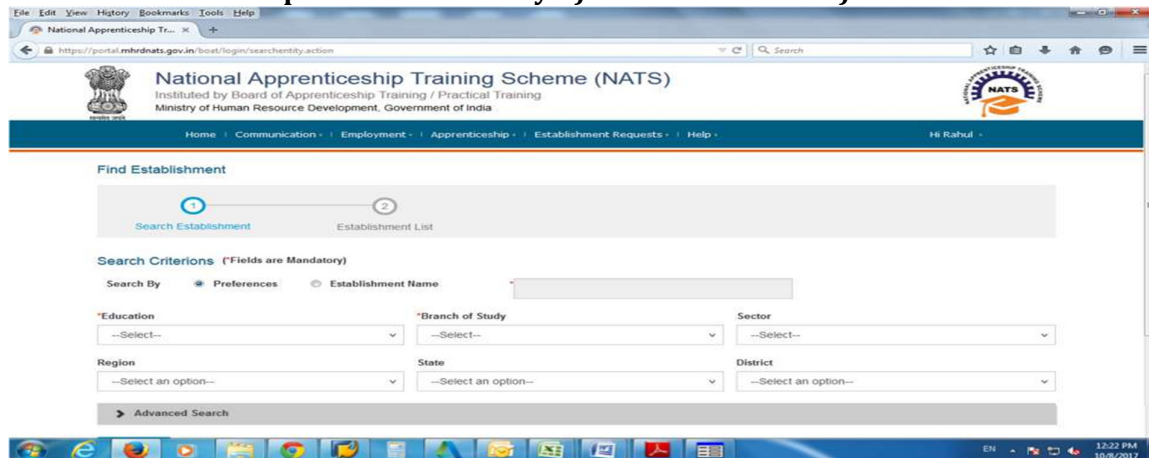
File Edit View History Bookmarks Tools Help

National Apprenticeship Tr... ×

https://portal.mhrdnats.gov.in/boat/login/searchentity.action

Search

National Apprenticeship Training Scheme (NATS)

Instituted by Board of Apprenticeship Training / Practical Training

Ministry of Human Resource Development, Government of India

NATS

Home | Communication | Employment | Apprenticeship | Establishment Requests | Help

Hi Rahul

Find Establishment

1 Search Establishment

2 Establishment List

Search Criterions (*Fields are Mandatory)

Search By Preferences Establishment Name *

*Education --Select--

*Branch of Study --Select--

Sector --Select--

Region --Select an option--

State --Select an option--

District --Select an option--

Advanced Search

EN 12:22 PM 10/8/2017